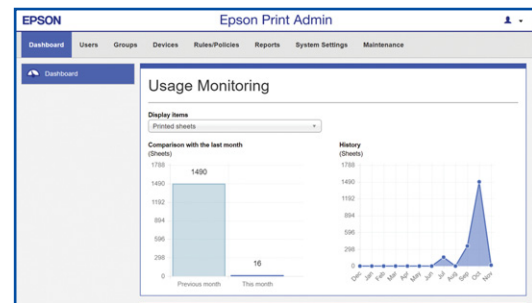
EPSON

Epson Print Admin

Dashboard Users Groups Devices Rules/Policies Reports System Settings Maintenance

Dashboard

Usage Monitoring

Display items

Printed sheets

Comparison with the last month
(Sheets)

1788
1490
1192
894
596
298
0

1490

16

Previous month This month

History
(Sheets)

1788
1490
1192
894
596
298
0

Dec Jan Feb Mar Apr May Jun Jul Aug Sep Oct Nov